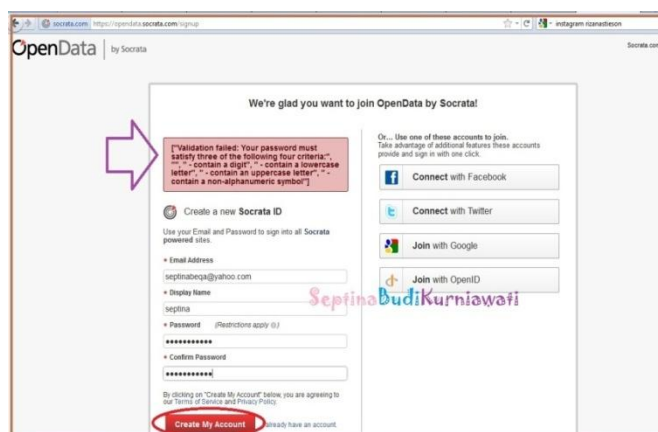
socrata.com https://opendata.socrata.com/signup

instagram rizanastieson

OpenData | by Socrata

Socrata.com

We're glad you want to join OpenData by Socrata!

["Validation failed: Your password must satisfy three of the following four criteria:", "", " - contain a digit", " - contain a lowercase letter", " - contain an uppercase letter", " - contain a non-alphanumeric symbol"]

Create a new Socrata ID

Use your Email and Password to sign into all Socrata powered sites.

• Email Address
septinabeqa@yahoo.com

• Display Name
septina

• Password (Restrictions apply (i).)
••••••••••••

• Confirm Password
••••••••••••

By clicking on "Create My Account" below, you are agreeing to our Terms of Service and Privacy Policy.

Create My Account

Already have an account,

Or... Use one of these accounts to join.
Take advantage of additional features these accounts provide and sign in with one click.

Connect with Facebook

Connect with Twitter

Join with Google

Join with OpenID

SeptinaBudiKurniawati